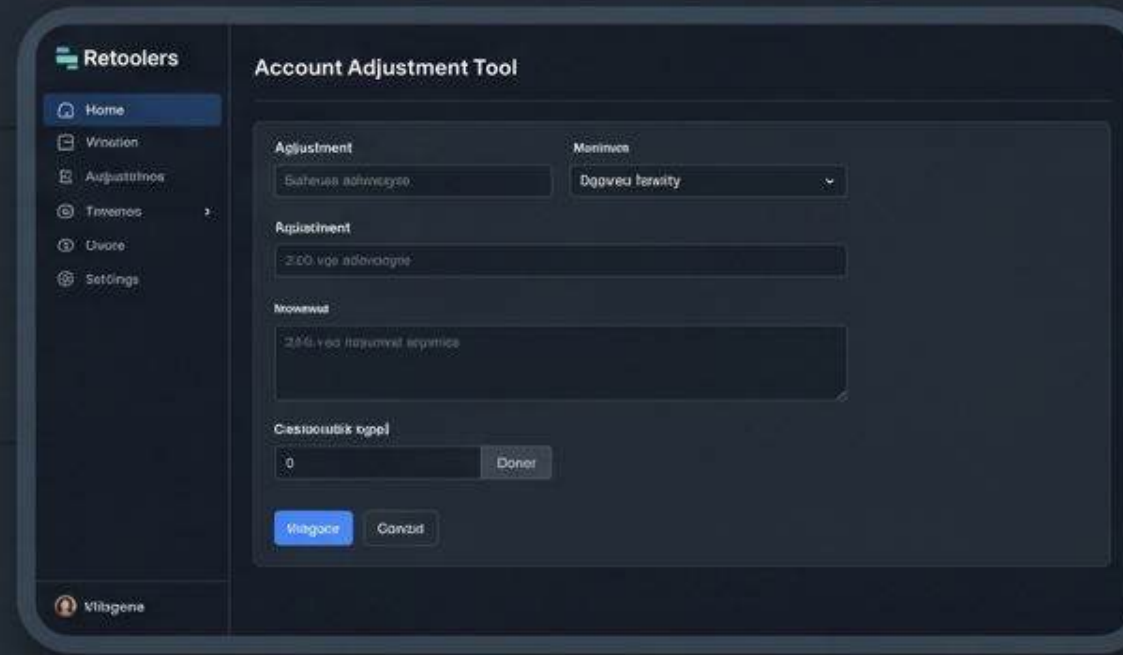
Retoolers

Home

Wnotion

Adjustalmos

Tmemos

Dvore

Settings

Vlibgene

Account Adjustment Tool

Adjustment

Sahrues adiwacyte

Maninues

Dggveu fawity

Adjustment

2:00 vge adiovicagne

Nrowewd

2:00 vod noyuornd apprmics

Cestooutik ogpel

0

Doner

Vliagoce

Conzid